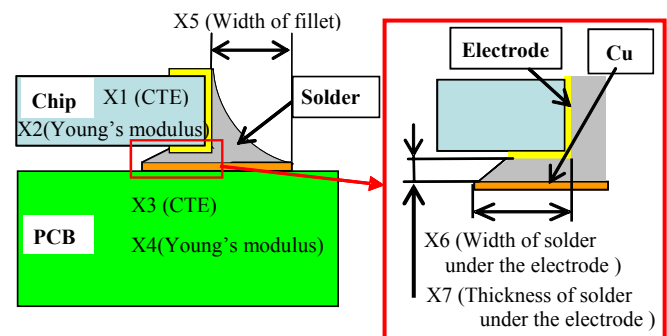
X5 (Width of fillet)

Chip

X1 (CTE)

X2(Young's modulus)

Solder

PCB

X3 (CTE)

X4(Young's modulus)

Electrode

Cu

X6 (Width of solder under the electrode )

X7 (Thickness of solder under the electrode )